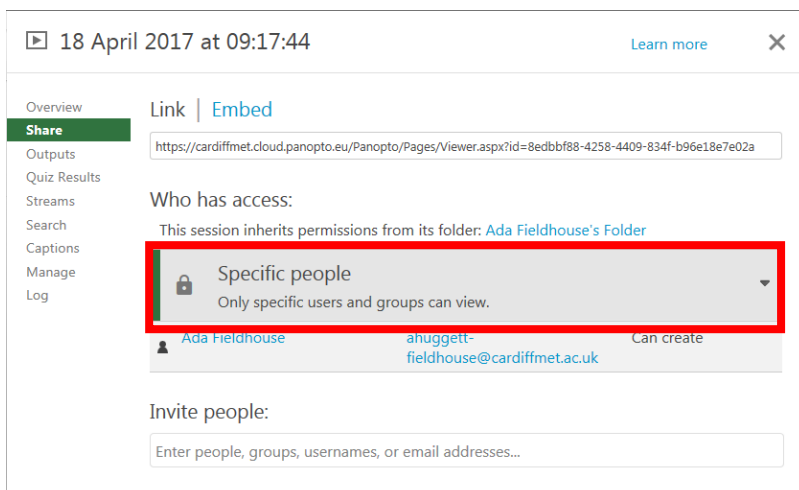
18 April 2017 at 09:17:44

Learn more

×

Overview
Share
Outputs
Quiz Results
Streams
Search
Captions
Manage
Log

Link | Embed

https://cardiffmet.cloud.panopto.eu/Panopto/Pages/Viewer.aspx?id=8edbbf88-4258-4409-834f-b96e18e7e02a

Who has access:

This session inherits permissions from its folder: Ada Fieldhouse's Folder

Specific people
Only specific users and groups can view.

| Ada Fieldhouse | ahuggett-fieldhouse@cardiffmet.ac.uk | Can create |
|---|---|---|

Invite people:

Enter people, groups, usernames, or email addresses...